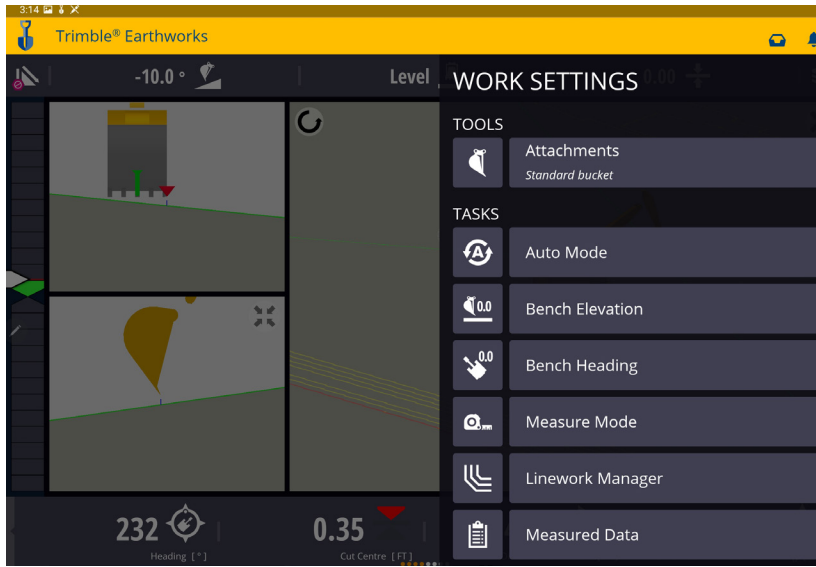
3:14

Trimble® Earthworks

-10.0 °

Level

0.00

WORK SETTINGS

TOOLS

Attachments
Standard bucket

TASKS

Auto Mode

0.0 Bench Elevation

0.0 Bench Heading

Measure Mode

Linework Manager

Measured Data

232
Heading [°]

0.35
Cut Centre [FT]